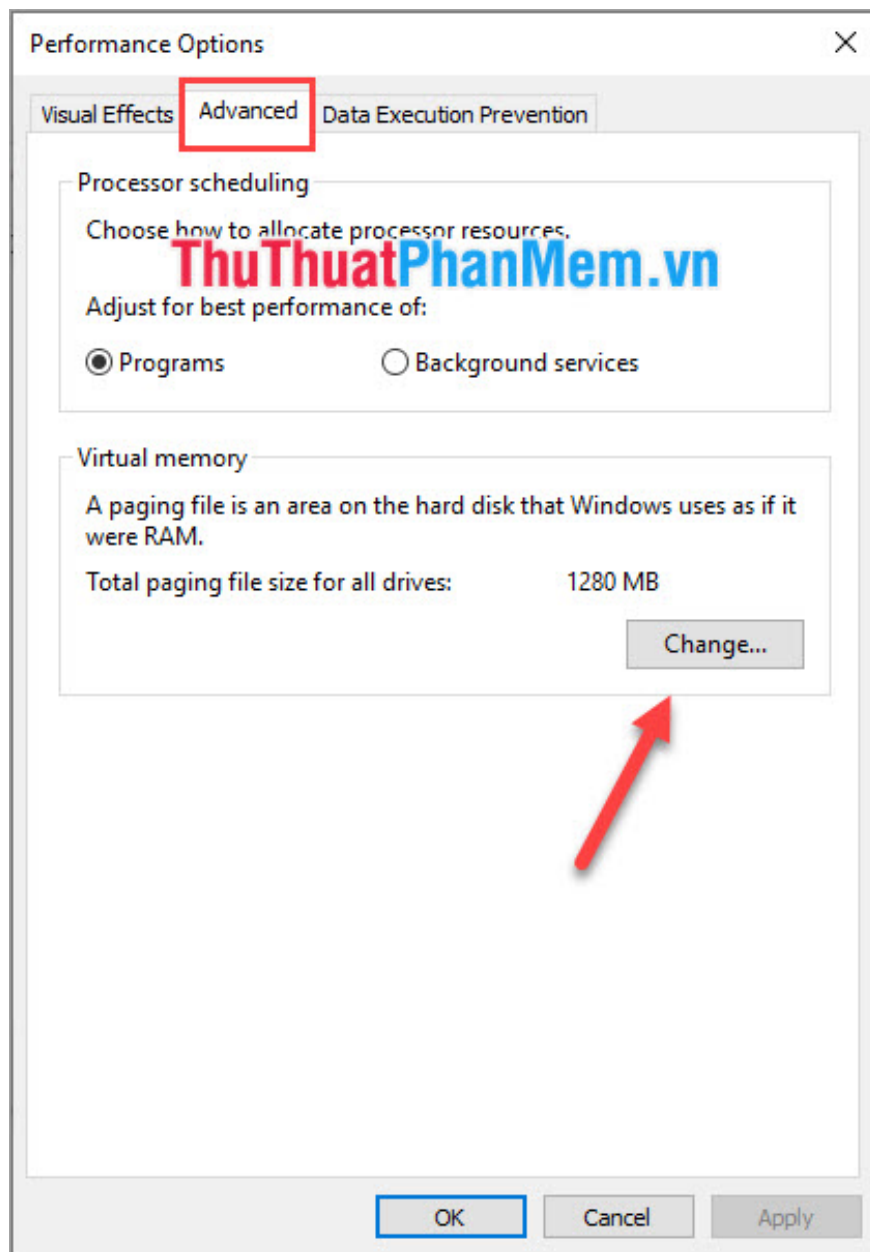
Performance Options

Visual Effects
Advanced
Data Execution Prevention

Processor scheduling

Choose how to allocate processor resources.

ThuThuatPhanMem.vn

Adjust for best performance of:

Programs
Background services

Virtual memory

A paging file is an area on the hard disk that Windows uses as if it were RAM.

Total paging file size for all drives: 1280 MB

Change...

OK
Cancel
Apply